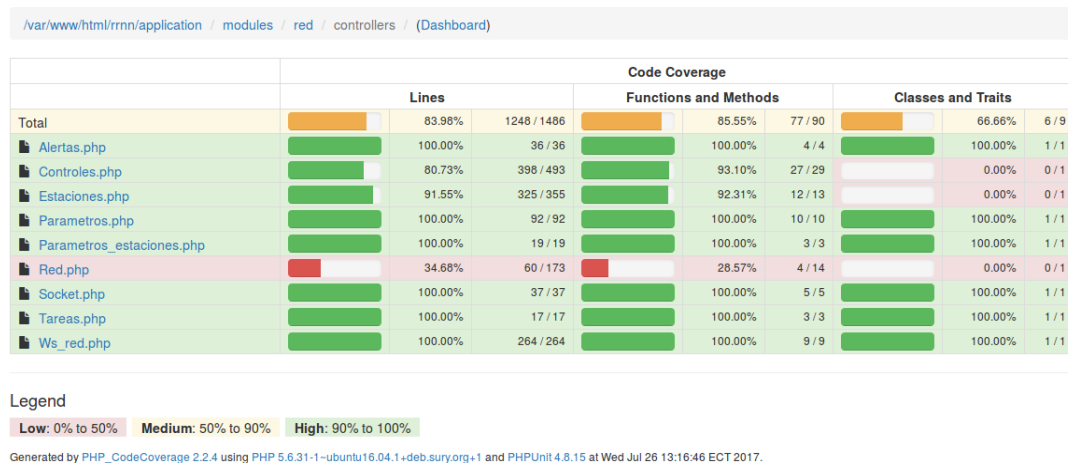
/var/www/html/rrnn/application / modules / red / controllers / (Dashboard)

| | Code Coverage | | | | | | | |
|---|---|---|---|---|---|---|---|---|
| | Lines | | | Functions and Methods | | | Classes and Traits | |
| Total | | 83.98% | 1248 / 1486 | | 85.55% | 77 / 90 | | 66.66% | 6 / 9
| Alertas.php | | 100.00% | 36 / 36 | | 100.00% | 4 / 4 | | 100.00% | 1 / 1
| Controles.php | | 80.73% | 398 / 493 | | 93.10% | 27 / 29 | | 0.00% | 0 / 1
| Estaciones.php | | 91.55% | 325 / 355 | | 92.31% | 12 / 13 | | 0.00% | 0 / 1
| Parametros.php | | 100.00% | 92 / 92 | | 100.00% | 10 / 10 | | 100.00% | 1 / 1
| Parametros_estaciones.php | | 100.00% | 19 / 19 | | 100.00% | 3 / 3 | | 100.00% | 1 / 1
| Red.php | | 34.68% | 60 / 173 | | 28.57% | 4 / 14 | | 0.00% | 0 / 1
| Socket.php | | 100.00% | 37 / 37 | | 100.00% | 5 / 5 | | 100.00% | 1 / 1
| Tareas.php | | 100.00% | 17 / 17 | | 100.00% | 3 / 3 | | 100.00% | 1 / 1
| Ws_red.php | | 100.00% | 264 / 264 | | 100.00% | 9 / 9 | | 100.00% | 1 / 1

Legend

Low: 0% to 50% Medium: 50% to 90% High: 90% to 100%

Generated by PHP_CodeCoverage 2.2.4 using PHP 5.6.31-1~ubuntu16.04.1+deb.sury.org+1 and PHPUnit 4.8.15 at Wed Jul 26 13:16:46 ECT 2017.